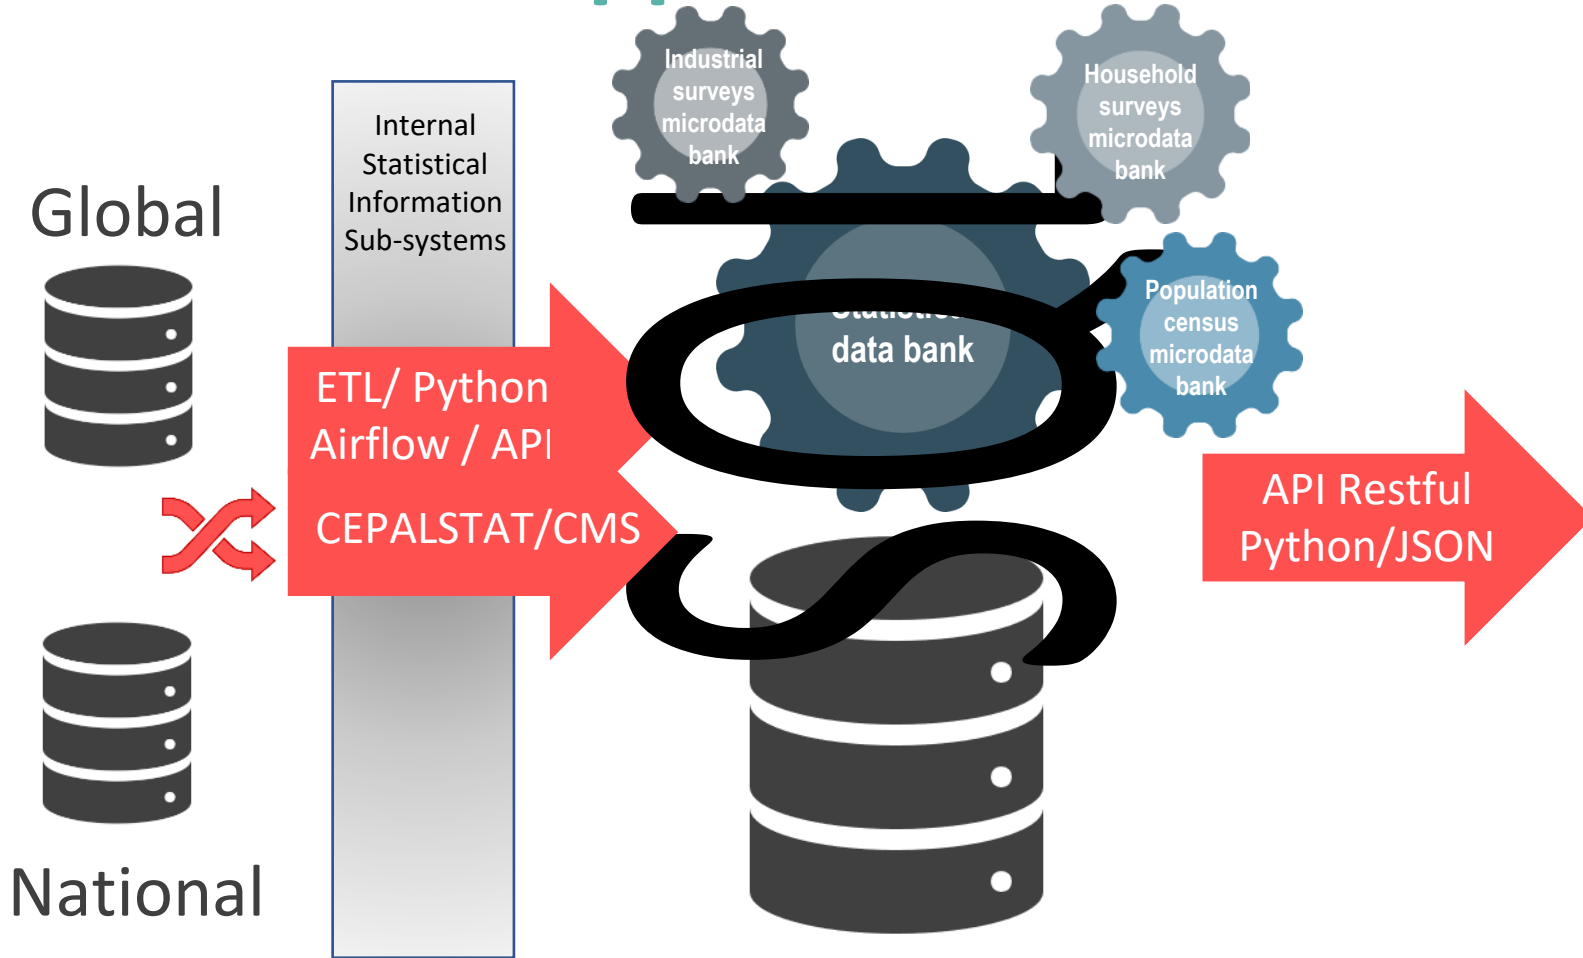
Global

National

Internal Statistical Information Sub-systems

ETL/ Python
Airflow / API
CEPALSTAT/CMS

Industrial surveys microdata bank

Household surveys microdata bank

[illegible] data bank

Population census microdata bank

API Restful Python/JSON